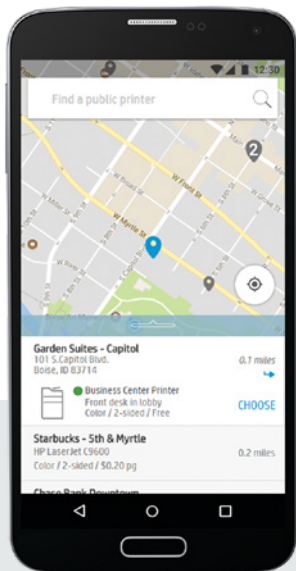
12:30

Find a public printer

2

W Myrtle St

Garden Suites - Capitol
101 S.Capitol Blvd.
Boise, ID 83714

0.1 miles

Business Center Printer
Front desk in lobby
Color / 2-sided / Free

CHOOSE

Starbucks - 5th & Myrtle
HP LaserJet C9600
Color / 2-sided / $0.20 pg

0.2 miles

Chase Bank Downtown